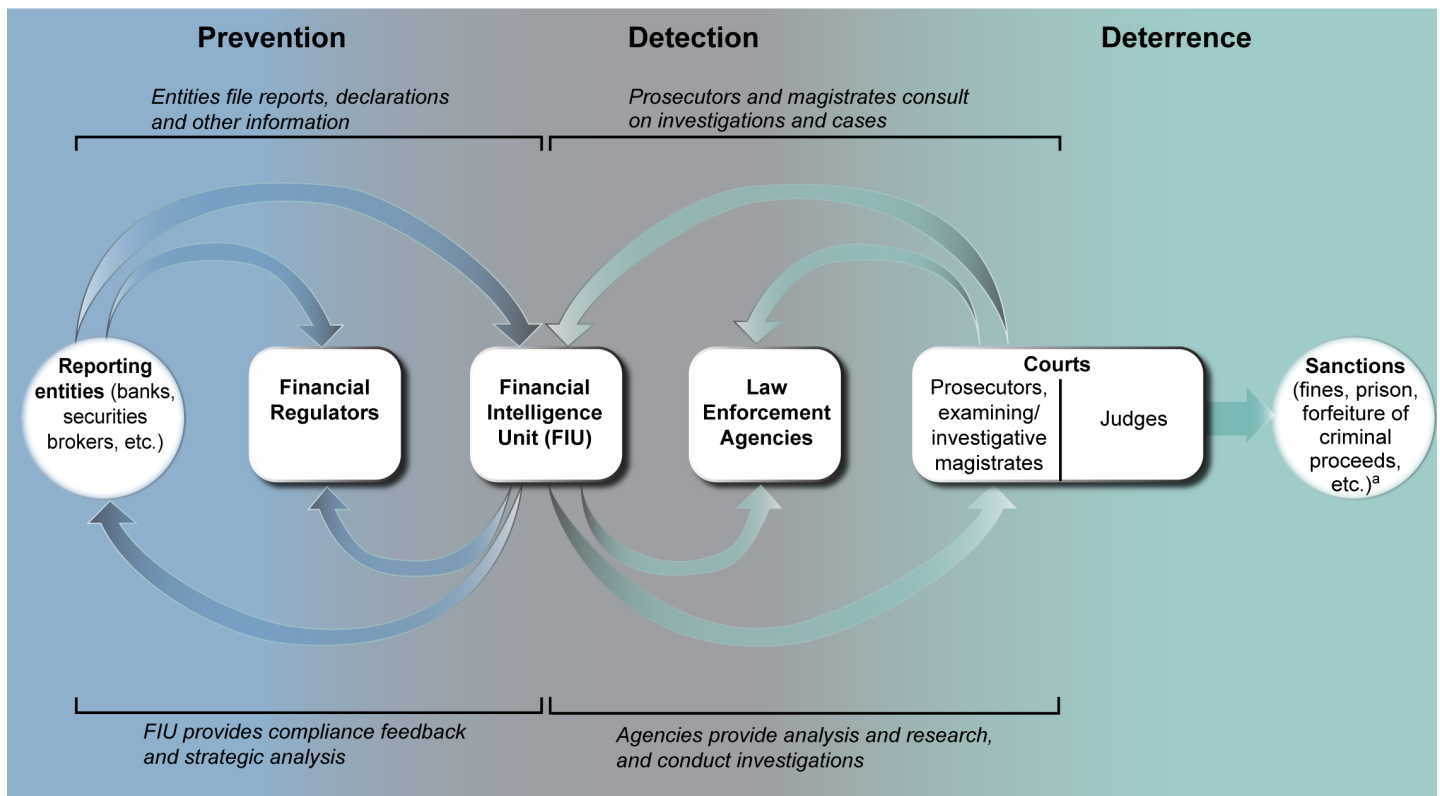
Prevention

Detection

Deterrence

Entities file reports, declarations and other information

Prosecutors and magistrates consult on investigations and cases

Reporting entities (banks, securities brokers, etc.)

Financial Regulators

Financial Intelligence Unit (FIU)

Law Enforcement Agencies

Courts

Prosecutors, examining/ investigative magistrates

Judges

Sanctions (fines, prison, forfeiture of criminal proceeds, etc.)$^{a}$

FIU provides compliance feedback and strategic analysis

Agencies provide analysis and research, and conduct investigations